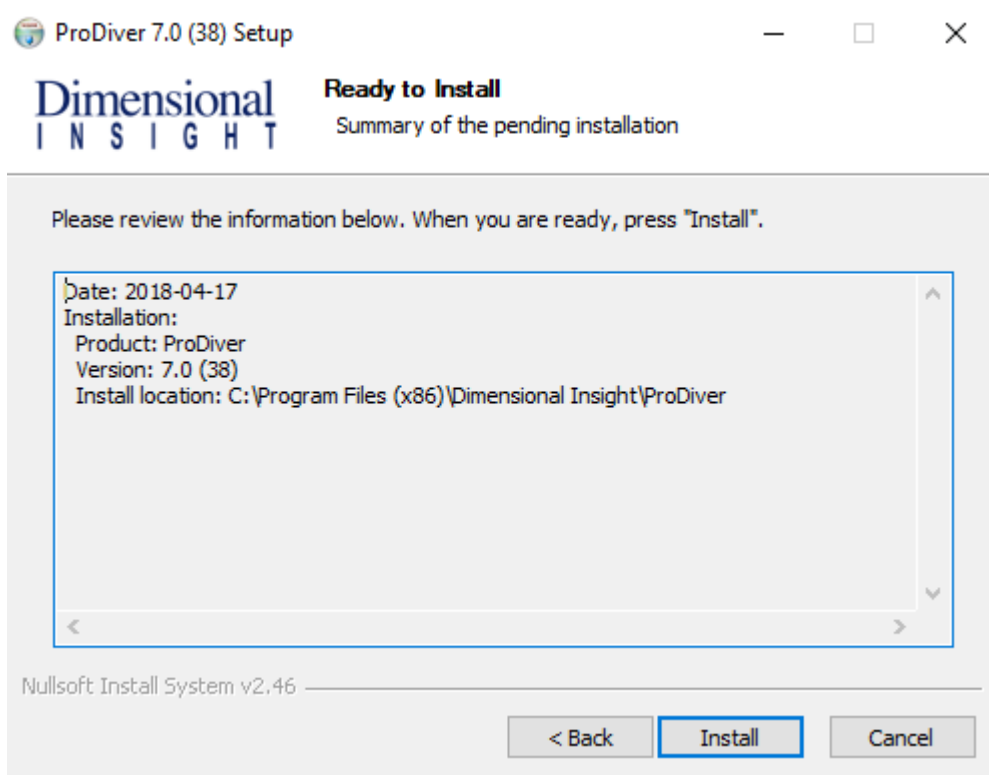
ProDiver 7.0 (38) Setup

Dimensional
INSIGHT

Ready to Install
Summary of the pending installation

Please review the information below. When you are ready, press "Install".

Date: 2018-04-17
Installation:
Product: ProDiver
Version: 7.0 (38)
Install location: C:\Program Files (x86)\Dimensional Insight\ProDiver

Nullsoft Install System v2.46

< Back
Install
Cancel